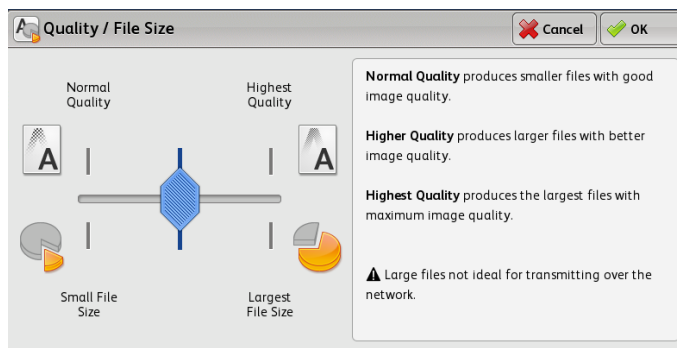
Quality / File Size

Cancel

OK

Normal Quality

Highest Quality

A

A

Small File Size

Largest File Size

**Normal Quality** produces smaller files with good image quality.

**Higher Quality** produces larger files with better image quality.

**Highest Quality** produces the largest files with maximum image quality.

▲ Large files not ideal for transmitting over the network.